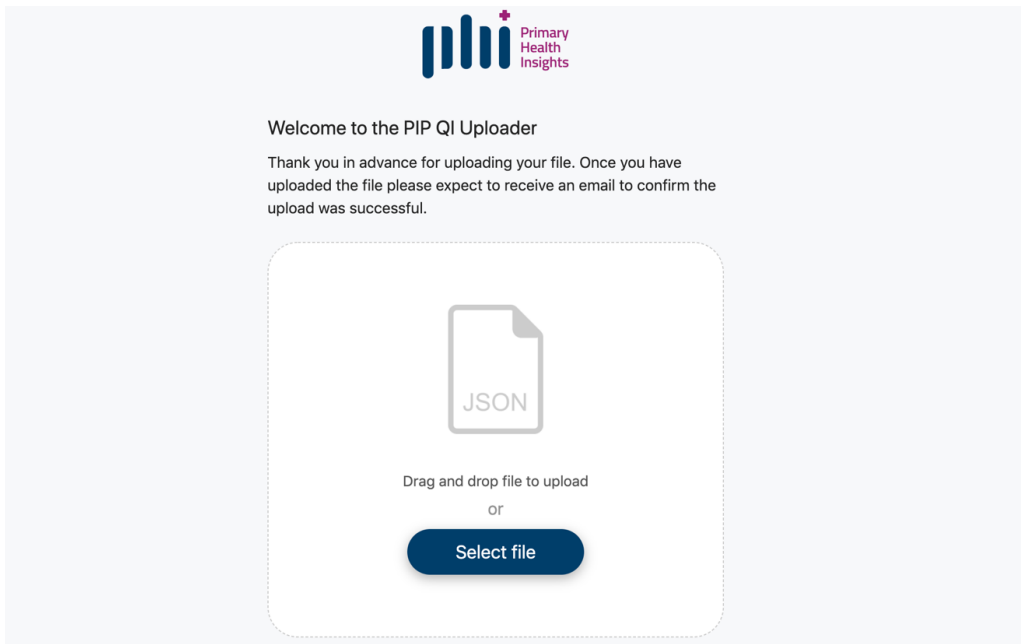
phi
Primary Health Insights

Welcome to the PIP QI Uploader

Thank you in advance for uploading your file. Once you have uploaded the file please expect to receive an email to confirm the upload was successful.

JSON

Drag and drop file to upload

or

Select file